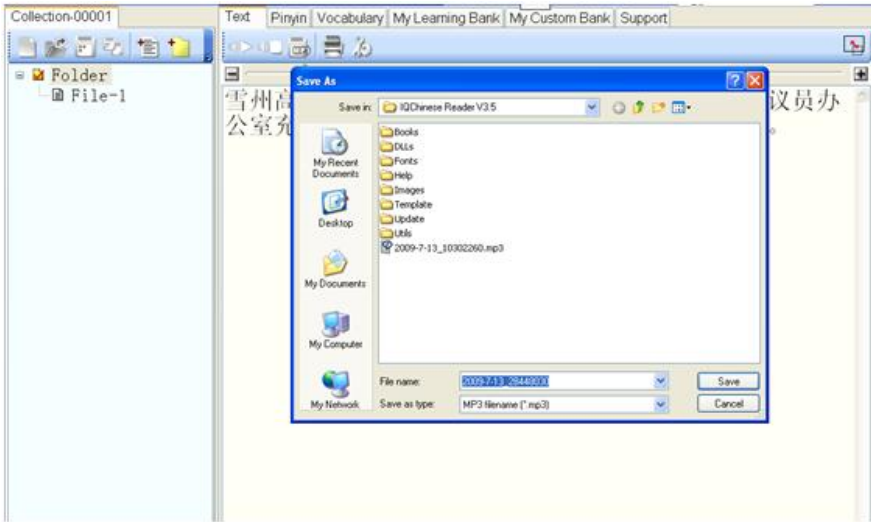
Collection-00001

Folder
File-1

Text | Pinyin | Vocabulary | My Learning Bank | My Custom Bank | Support

雪州高 议员办
公室充

Save As

Save in: IQChinese Reader V3.5

My Recent Documents
Desktop
My Documents
My Computer
My Network

Books
DLLs
Fonts
Help
Images
Template
Update
Utils
2009-7-13_10302260.mp3

File name: 2009-7-13_2844003
Save as type: MP3 filename (*.mp3)

Save
Cancel